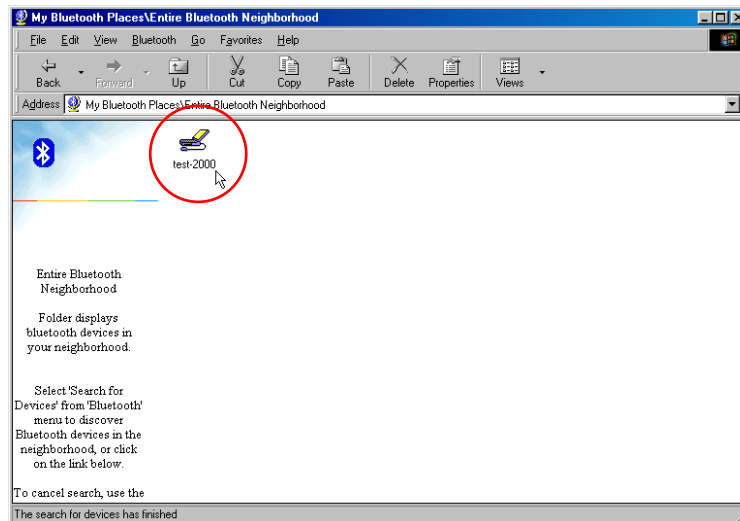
My Bluetooth Places\Entire Bluetooth Neighborhood

File Edit View Bluetooth Go Favorites Help

Back Forward Up Cut Copy Paste Delete Properties Views

Address My Bluetooth Places\Entire Bluetooth Neighborhood

test-2000

Entire Bluetooth Neighborhood

Folder displays bluetooth devices in your neighborhood.

Select 'Search for Devices' from 'Bluetooth' menu to discover Bluetooth devices in the neighborhood, or click on the link below.

To cancel search, use the

The search for devices has finished